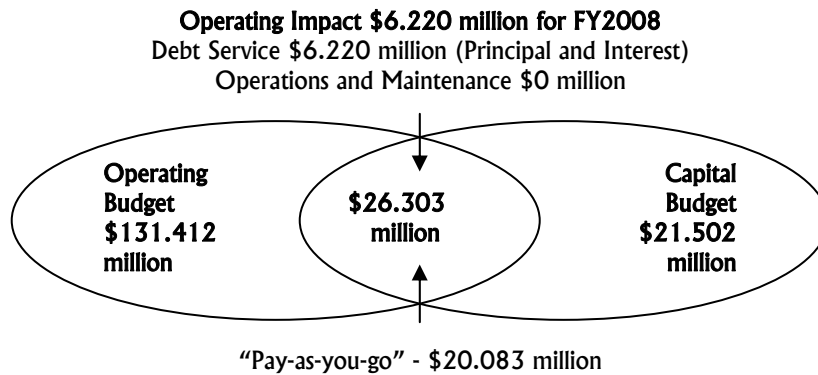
Operating Impact $6.220 million for FY2008
Debt Service $6.220 million (Principal and Interest)
Operations and Maintenance $0 million

Operating Budget $131.412 million

$26.303 million

Capital Budget $21.502 million

"Pay-as-you-go" - $20.083 million